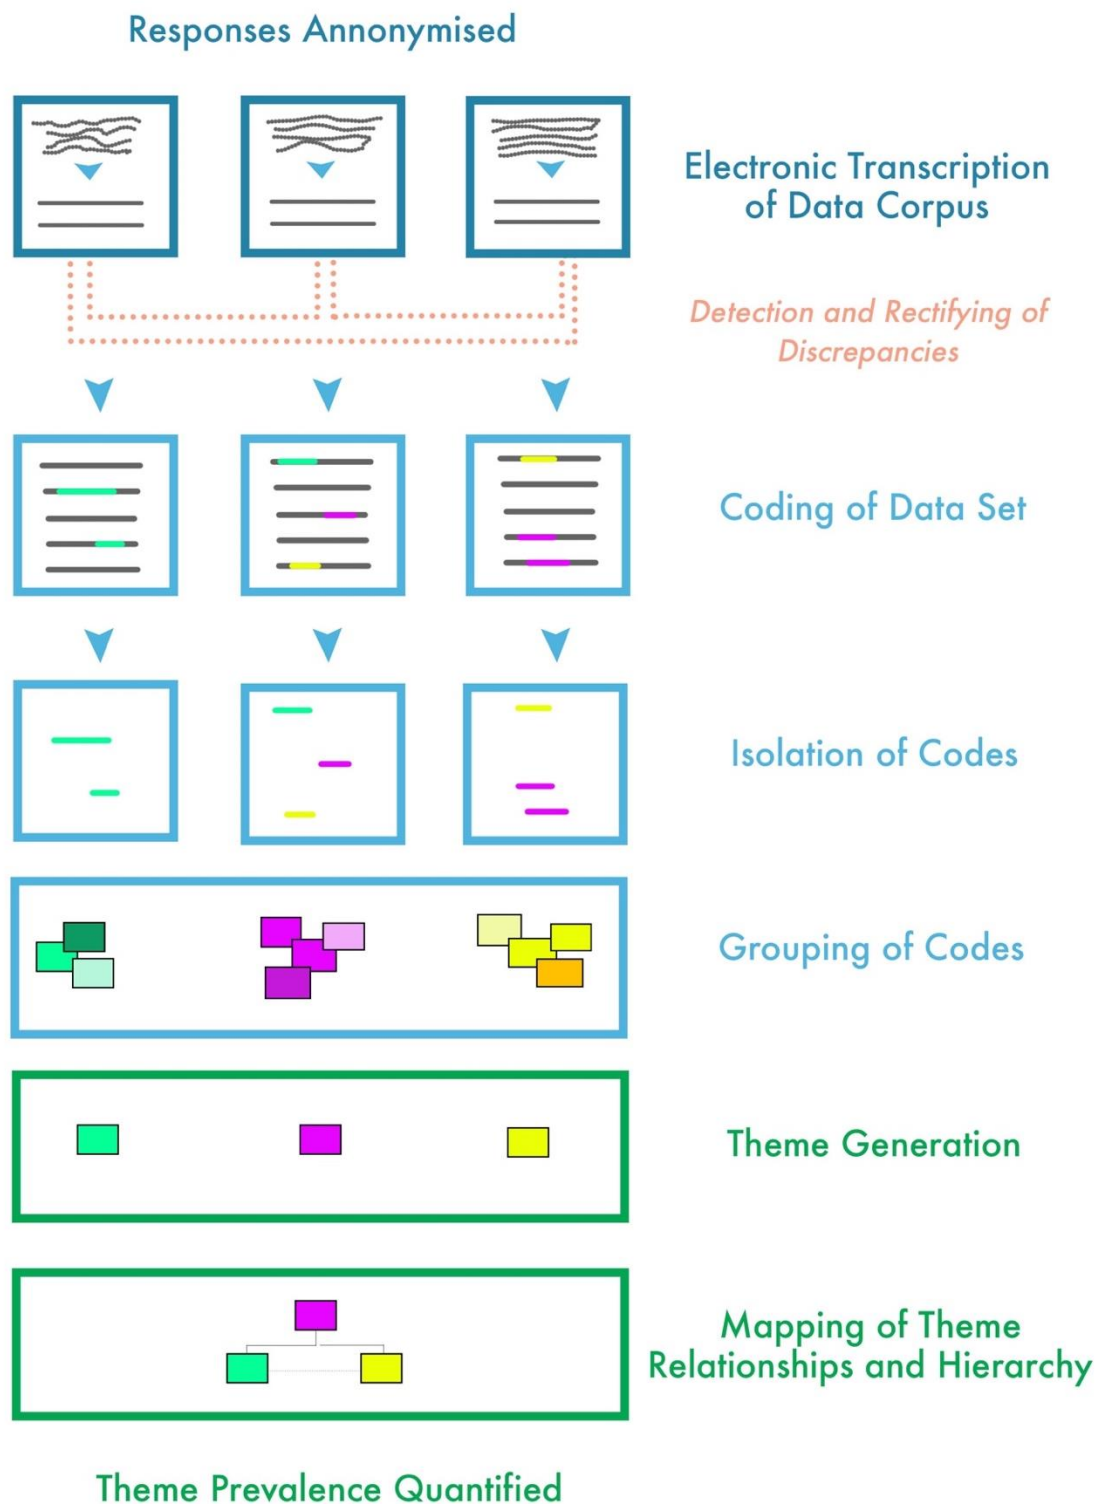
Responses Annonymised

Electronic Transcription of Data Corpus

Detection and Rectifying of Discrepancies

Coding of Data Set

Isolation of Codes

Grouping of Codes

Theme Generation

Mapping of Theme Relationships and Hierarchy

Theme Prevalence Quantified